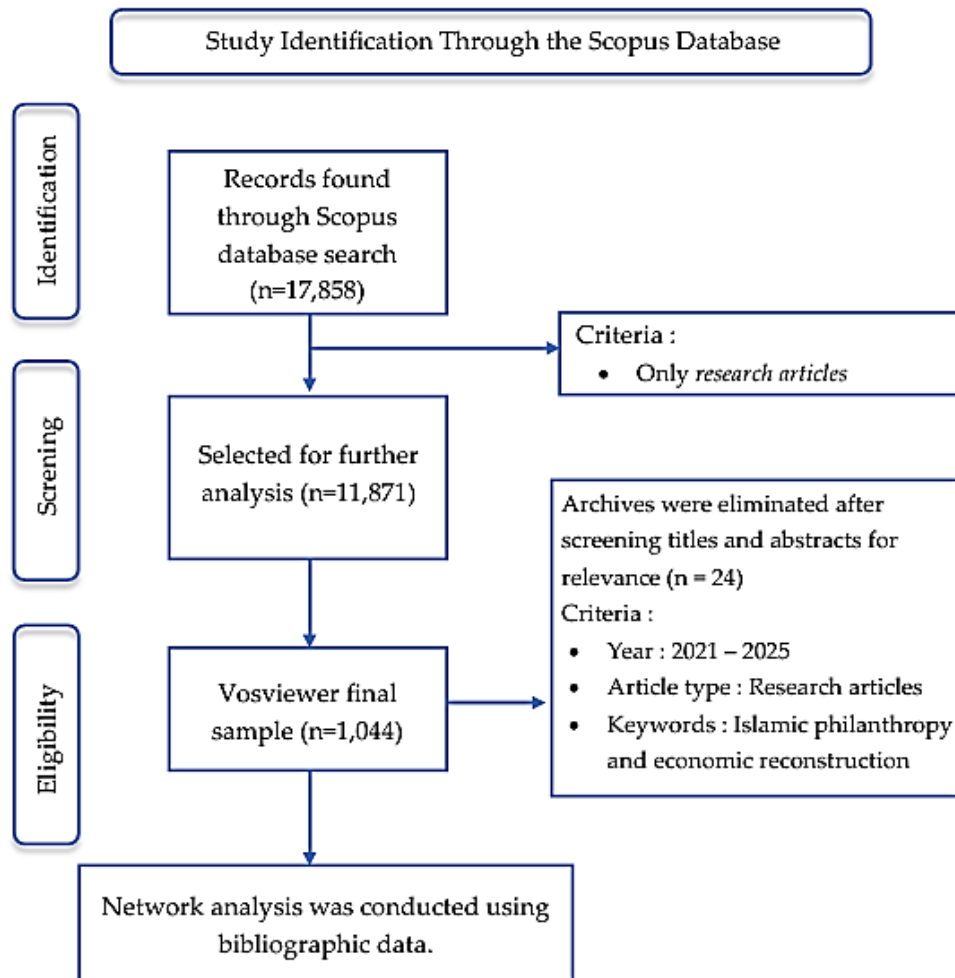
Study Identification Through the Scopus Database

Identification

Records found through Scopus database search (n=17,858)

Criteria :
• Only *research articles*

Screning

Selected for further analysis (n=11,871)

Archives were eliminated after screening titles and abstracts for relevance (n = 24)
Criteria :
• Year : 2021 – 2025
• Article type : Research articles
• Keywords : Islamic philanthropy and economic reconstruction

Eligibility

Vosviewer final sample (n=1,044)

Network analysis was conducted using bibliographic data.